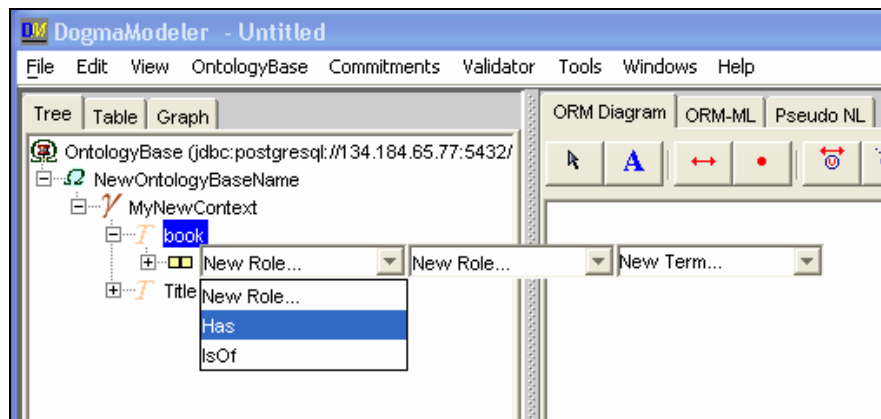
DM DogmaModeler - Untitled

File Edit View OntologyBase Commitments Validator Tools Windows Help

Tree Table Graph

OntologyBase (jdbc:postgresql://134.184.65.77:5432/
NewOntologyBaseName
MyNewContext
book
New Role... New Role... New Term...
Title
New Role...
Has
IsOf

ORM Diagram ORM-ML Pseudo NL

A